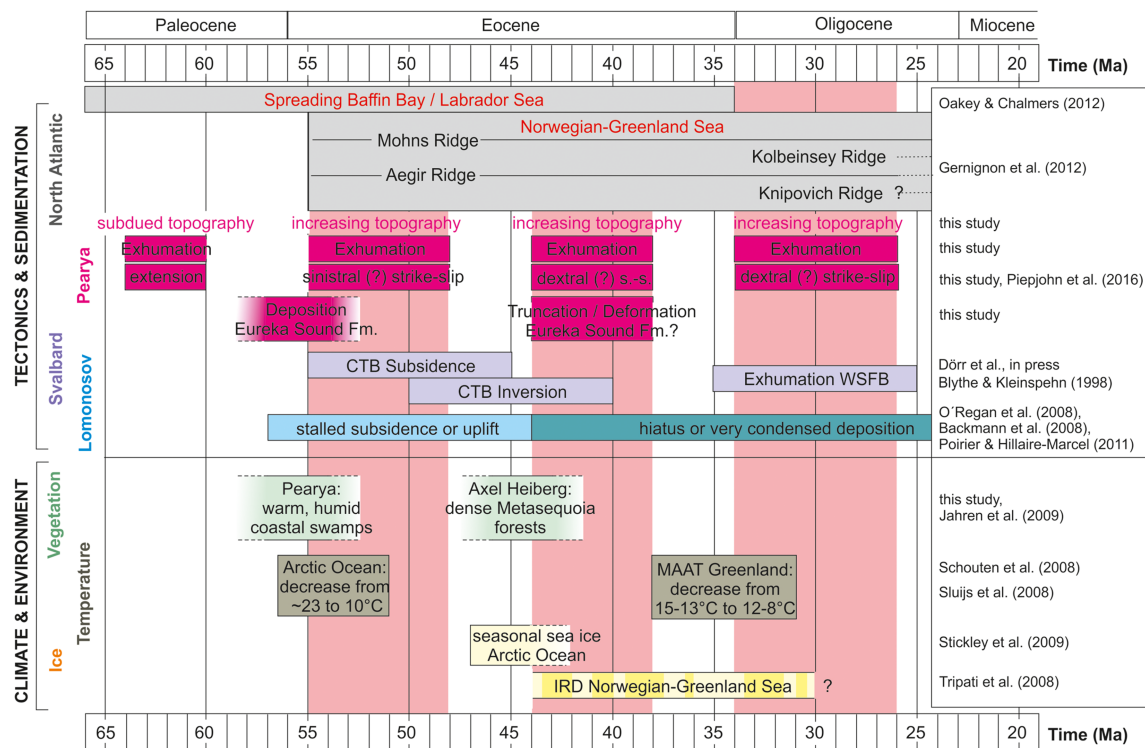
Paleocene | Eocene | Oligocene | Miocene

65 60 55 50 45 40 35 30 25 20 Time (Ma)

TECTONICS & SEDIMENTATION

North Atlantic

Spreading Baffin Bay / Labrador Sea — Oakey & Chalmers (2012)

Norwegian-Greenland Sea

Mohns Ridge

Kolbeinsey Ridge — Gernignon et al. (2012)

Aegir Ridge

Knipovich Ridge ?

Pearya

subdued topography — increasing topography — increasing topography — increasing topography — this study

Exhumation — Exhumation — Exhumation — Exhumation — this study

extension — sinistral (?) strike-slip — dextral (?) s.-s. — dextral (?) strike-slip — this study, Piepjohn et al. (2016)

Deposition Eureka Sound Fm. — Truncation / Deformation Eureka Sound Fm.? — this study

Svalbard

CTB Subsidence — Dörr et al., in press

CTB Inversion — Exhumation WSFB — Blythe & Kleinspehn (1998)

Lomonosov

stalled subsidence or uplift — hiatus or very condensed deposition — O´Regan et al. (2008), Backmann et al. (2008), Poirier & Hillaire-Marcel (2011)

CLIMATE & ENVIRONMENT

Vegetation

Pearya: warm, humid coastal swamps — Axel Heiberg: dense Metasequoia forests — this study, Jahren et al. (2009)

Temperature

Arctic Ocean: decrease from ~23 to 10°C — MAAT Greenland: decrease from 15-13°C to 12-8°C — Schouten et al. (2008), Sluijs et al. (2008)

Ice

seasonal sea ice Arctic Ocean — Stickley et al. (2009)

IRD Norwegian-Greenland Sea ? — Tripati et al. (2008)

65 60 55 50 45 40 35 30 25 20 Time (Ma)